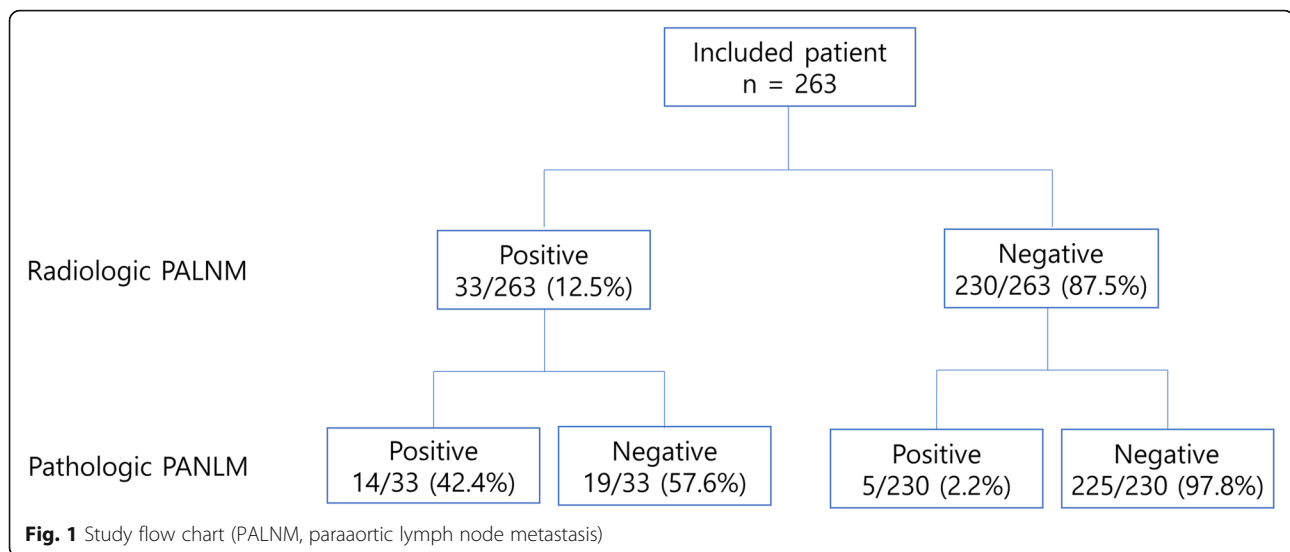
Included patient
n = 263

Radiologic PALNM

Positive
33/263 (12.5%)

Negative
230/263 (87.5%)

Pathologic PANLM

Positive
14/33 (42.4%)

Negative
19/33 (57.6%)

Positive
5/230 (2.2%)

Negative
225/230 (97.8%)

**Fig. 1** Study flow chart (PALNM, paraaortic lymph node metastasis)